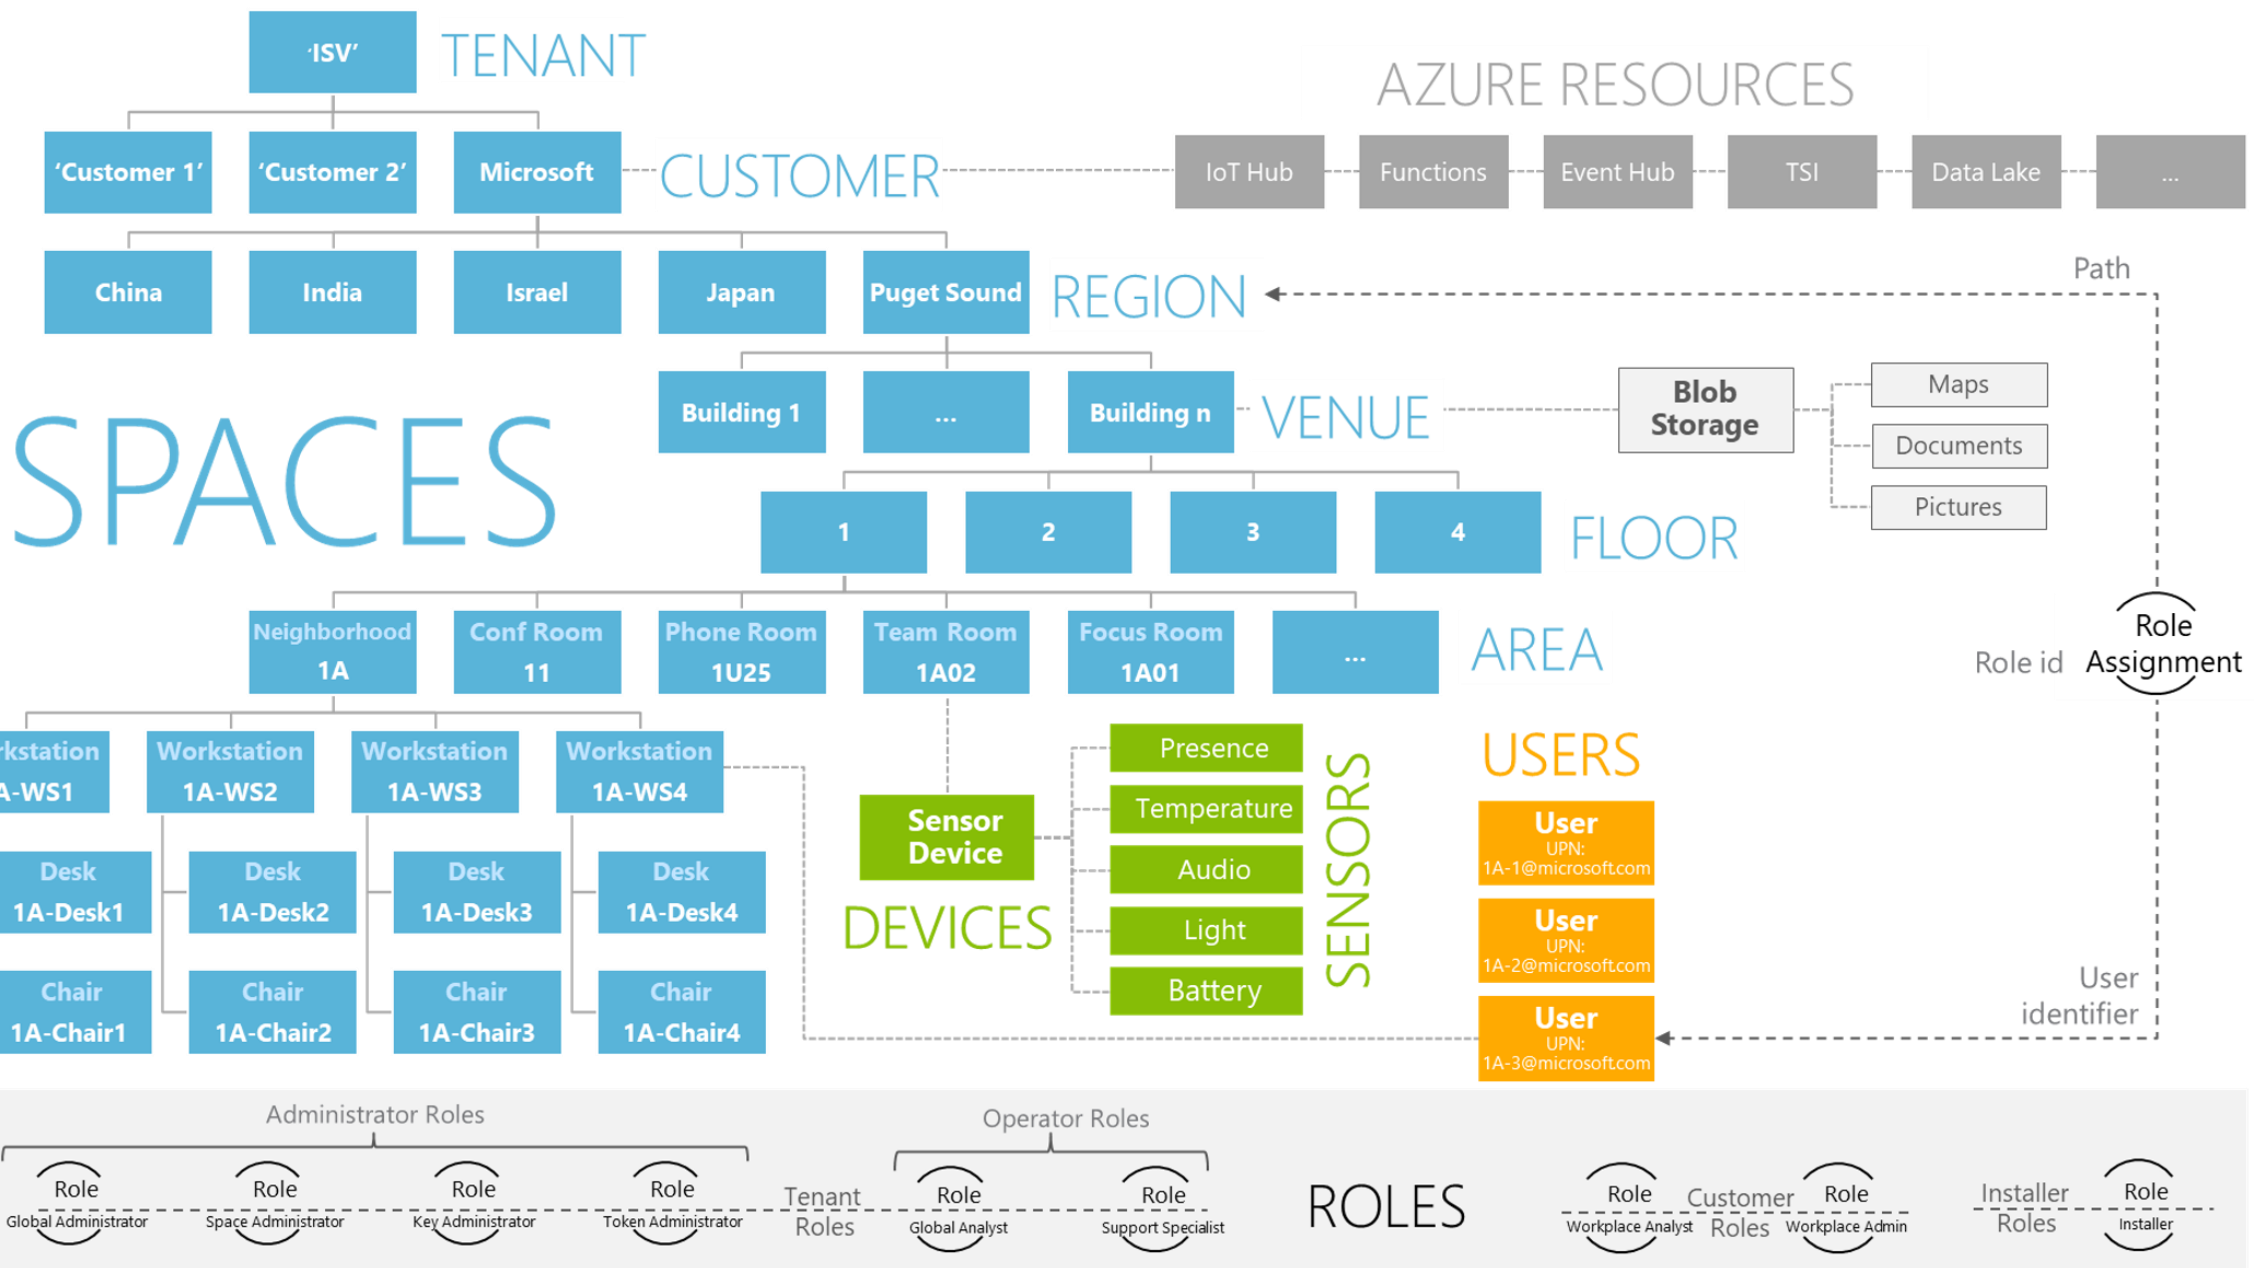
'ISV' TENANT

AZURE RESOURCES

'Customer 1' 'Customer 2' Microsoft CUSTOMER

IoT Hub Functions Event Hub TSI Data Lake ...

China India Israel Japan Puget Sound REGION

Path

SPACES

Building 1 ... Building n VENUE

Blob Storage

Maps
Documents
Pictures

1 2 3 4 FLOOR

Neighborhood 1A
Conf Room 11
Phone Room 1U25
Team Room 1A02
Focus Room 1A01
...
AREA

Role id
Role Assignment

rkstation A-WS1
Workstation 1A-WS2
Workstation 1A-WS3
Workstation 1A-WS4

Desk 1A-Desk1
Desk 1A-Desk2
Desk 1A-Desk3
Desk 1A-Desk4

Chair 1A-Chair1
Chair 1A-Chair2
Chair 1A-Chair3
Chair 1A-Chair4

Sensor Device
DEVICES

Presence
Temperature
Audio
Light
Battery
SENSORS

USERS
User UPN: 1A-1@microsoft.com
User UPN: 1A-2@microsoft.com
User UPN: 1A-3@microsoft.com

User identifier

Administrator Roles
Role Global Administrator
Role Space Administrator
Role Key Administrator
Role Token Administrator
Tenant Roles

Operator Roles
Role Global Analyst
Role Support Specialist

ROLES

Role Workplace Analyst
Customer Roles
Role Workplace Admin

Installer Roles
Role Installer